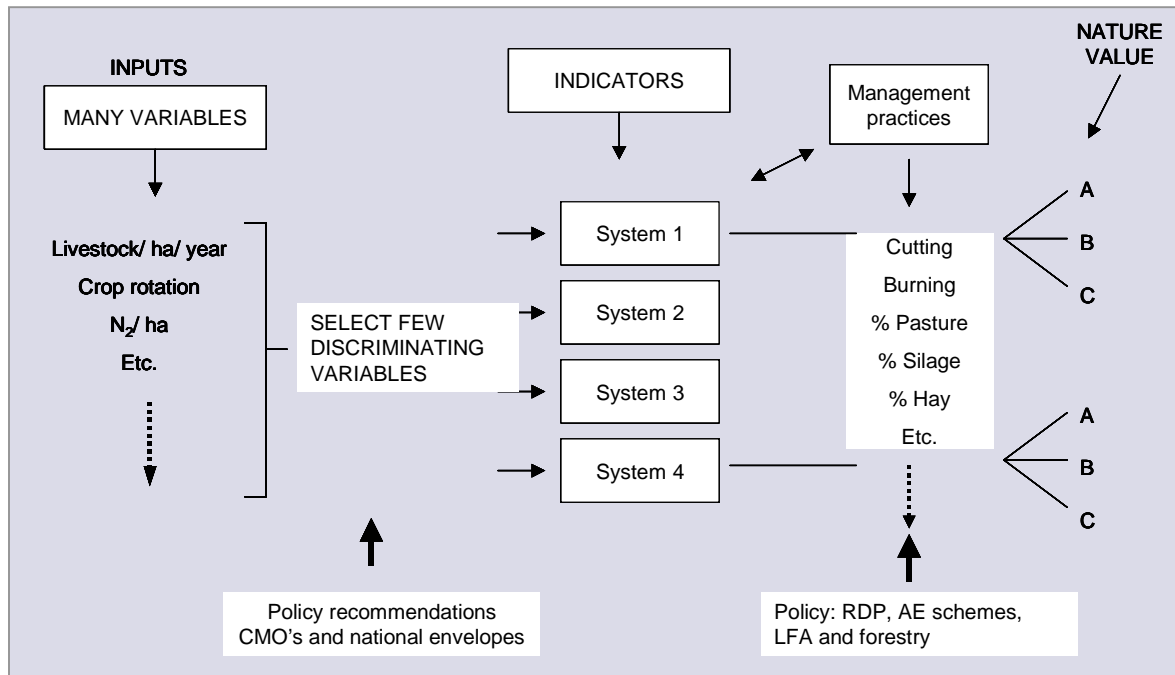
INPUTS

MANY VARIABLES

Livestock/ ha/ year
Crop rotation
$N_2$/ ha
Etc.

SELECT FEW DISCRIMINATING VARIABLES

INDICATORS

System 1
System 2
System 3
System 4

Management practices

Cutting
Burning
% Pasture
% Silage
% Hay
Etc.

NATURE VALUE

A
B
C

A
B
C

Policy recommendations CMO's and national envelopes

Policy: RDP, AE schemes, LFA and forestry